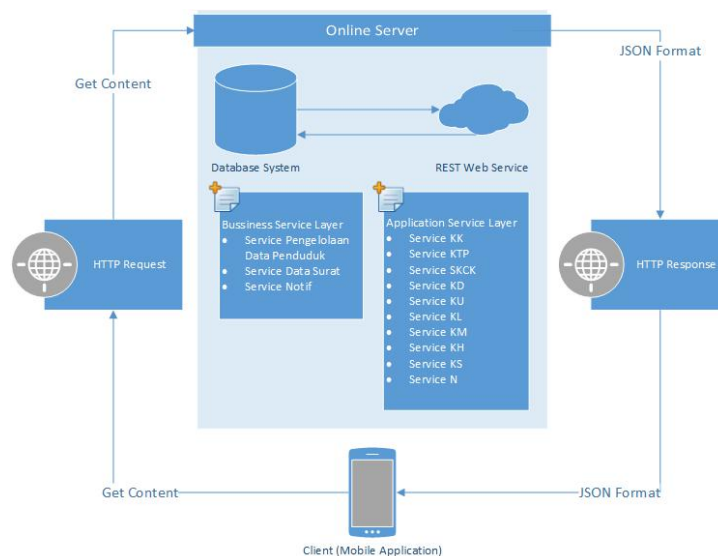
Online Server

Get Content

JSON Format

Database System

REST Web Service

Bussiness Service Layer
- Service Pengelolaan Data Penduduk
- Service Data Surat
- Service Notif

Application Service Layer
- Service KK
- Service KTP
- Service SKCK
- Service KD
- Service KU
- Service KL
- Service KM
- Service KH
- Service KS
- Service N

HTTP Request

HTTP Response

Get Content

JSON Format

Client (Mobile Application)